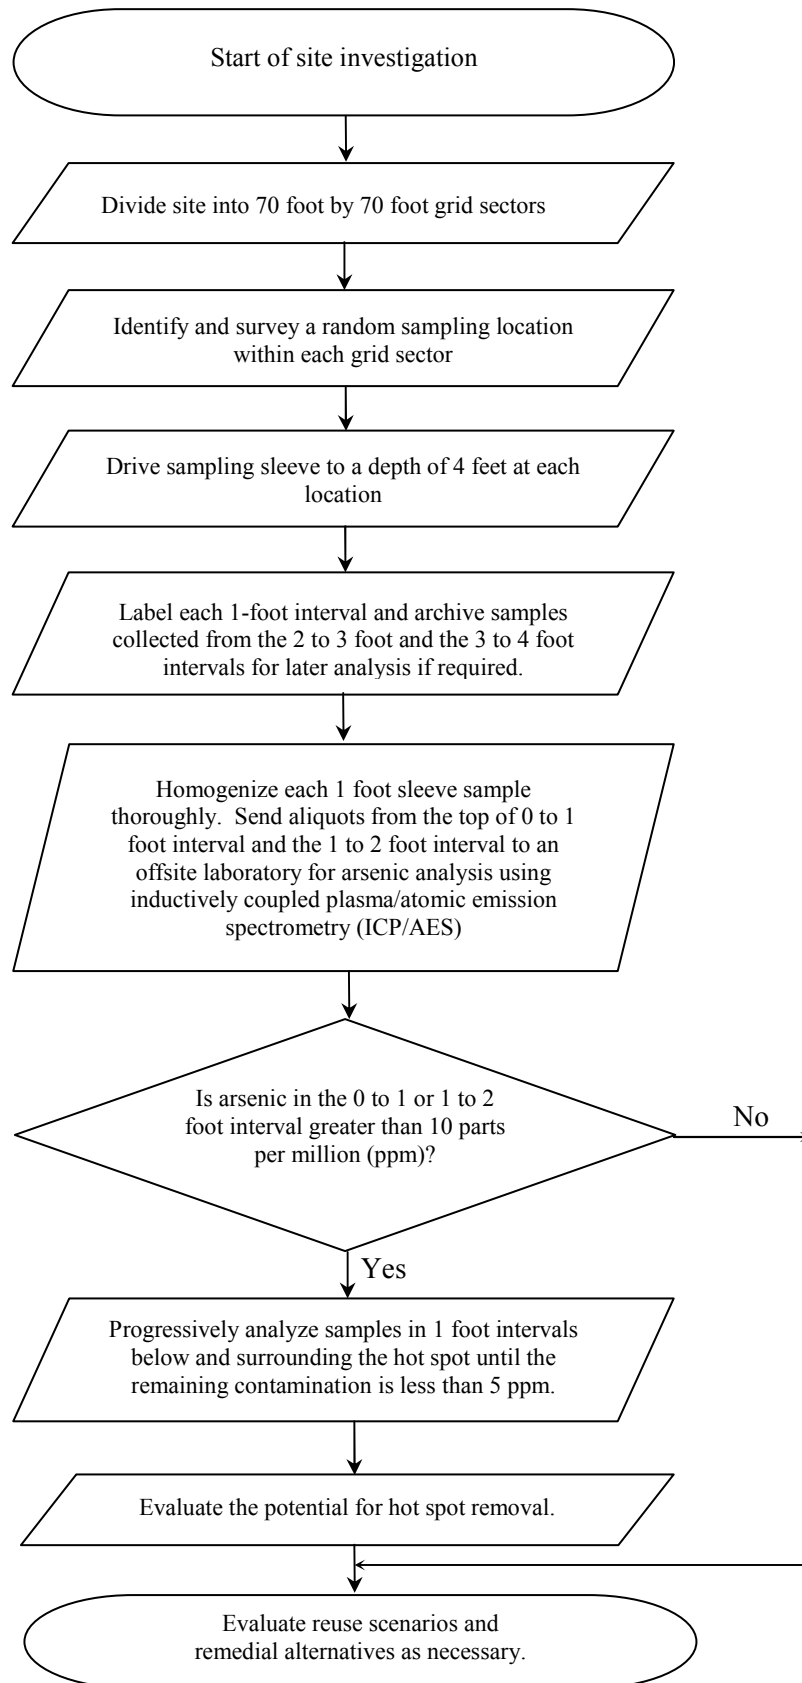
Start of site investigation

Divide site into 70 foot by 70 foot grid sectors

Identify and survey a random sampling location within each grid sector

Drive sampling sleeve to a depth of 4 feet at each location

Label each 1-foot interval and archive samples collected from the 2 to 3 foot and the 3 to 4 foot intervals for later analysis if required.

Homogenize each 1 foot sleeve sample thoroughly. Send aliquots from the top of 0 to 1 foot interval and the 1 to 2 foot interval to an offsite laboratory for arsenic analysis using inductively coupled plasma/atomic emission spectrometry (ICP/AES)

Is arsenic in the 0 to 1 or 1 to 2 foot interval greater than 10 parts per million (ppm)?

No

Yes

Progressively analyze samples in 1 foot intervals below and surrounding the hot spot until the remaining contamination is less than 5 ppm.

Evaluate the potential for hot spot removal.

Evaluate reuse scenarios and remedial alternatives as necessary.